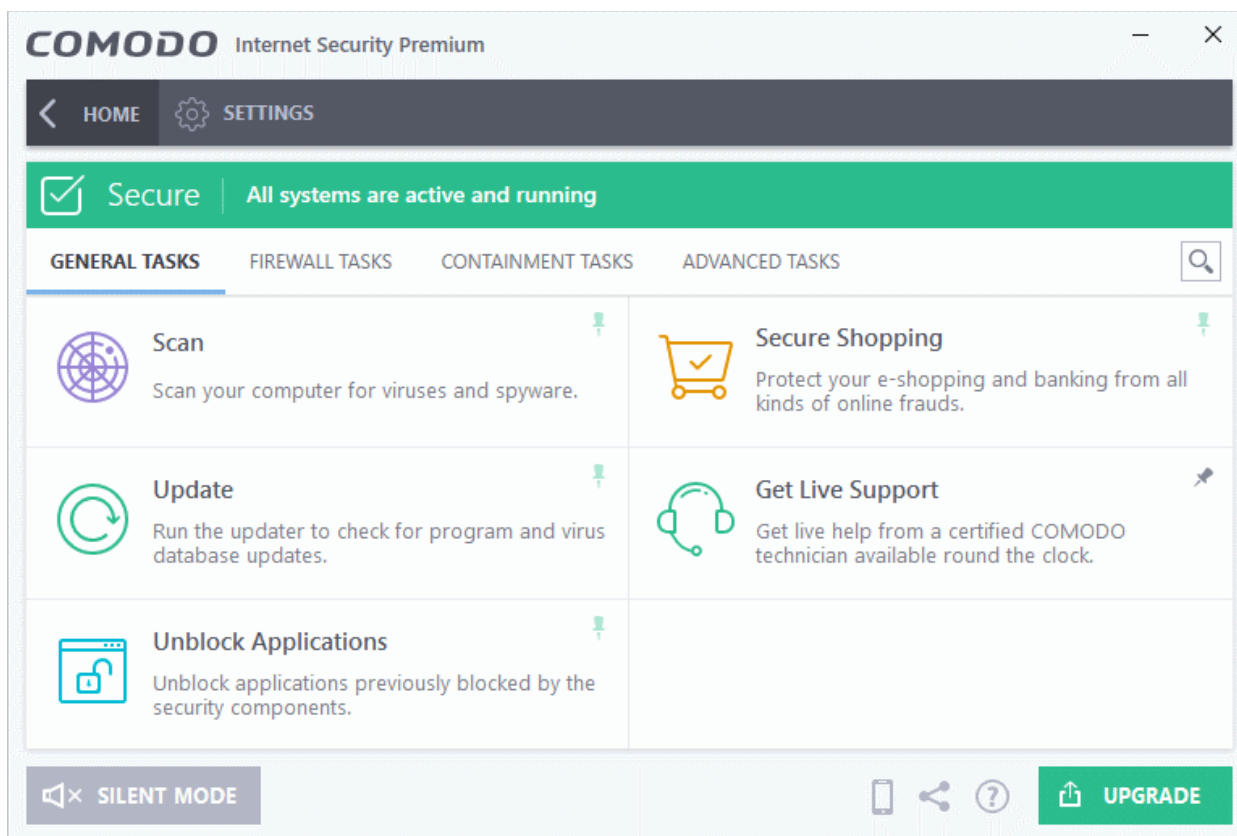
COMODO Internet Security Premium

HOME SETTINGS

Secure All systems are active and running

GENERAL TASKS FIREWALL TASKS CONTAINMENT TASKS ADVANCED TASKS

Scan
Scan your computer for viruses and spyware.

Secure Shopping
Protect your e-shopping and banking from all kinds of online frauds.

Update
Run the updater to check for program and virus database updates.

Get Live Support
Get live help from a certified COMODO technician available round the clock.

Unblock Applications
Unblock applications previously blocked by the security components.

SILENT MODE

UPGRADE